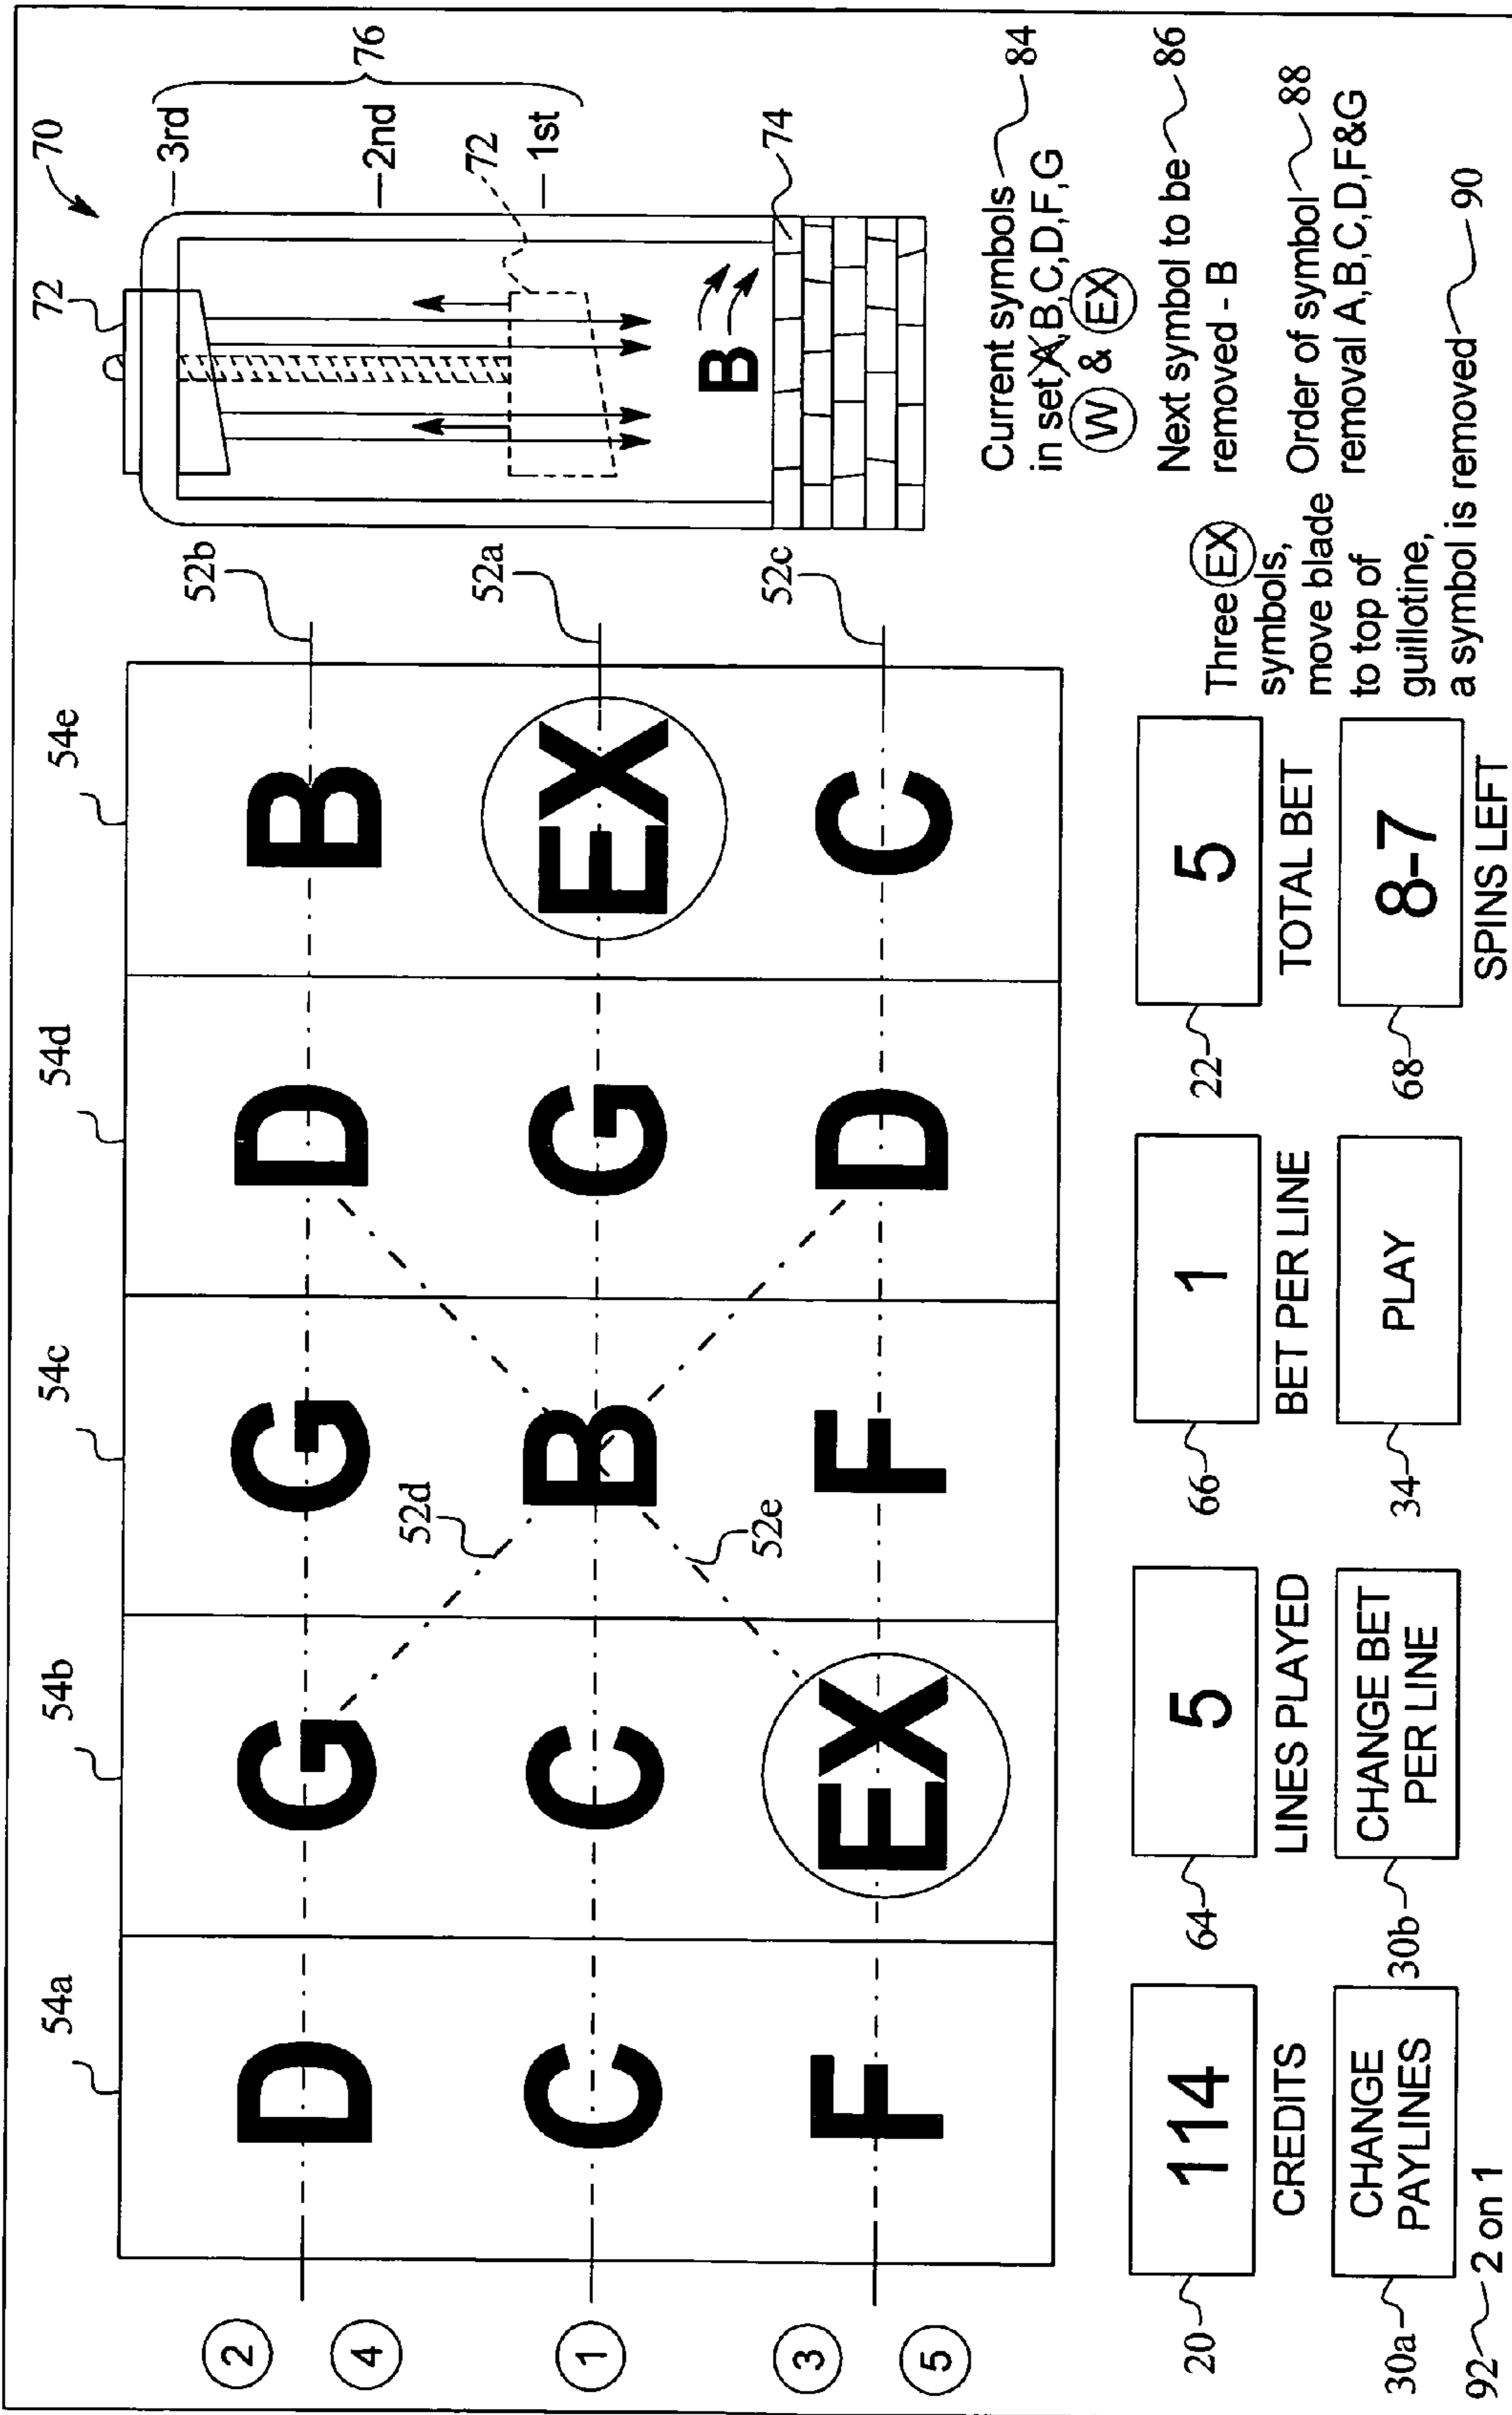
70
72
3rd
2nd
1st
76
72
74
B
Current symbols in set A,B,C,D,F,G W & EX
84
Next symbol to be removed - B
86
Order of symbol removal A,B,C,D,F&G
88
Three EX symbols, move blade to top of guillotine, a symbol is removed
90
52b
52a
52c
54a
54b
54c
54d
54e
D G G D B
C C B G EX
F EX F D C
52d
52e
2
4
1
3
5
20
114
CREDITS
64
5
LINES PLAYED
66
1
BET PER LINE
22
5
TOTAL BET
30a
CHANGE PAYLINES
30b
CHANGE BET PER LINE
34
PLAY
68
8-7
SPINS LEFT
92
2 on 1